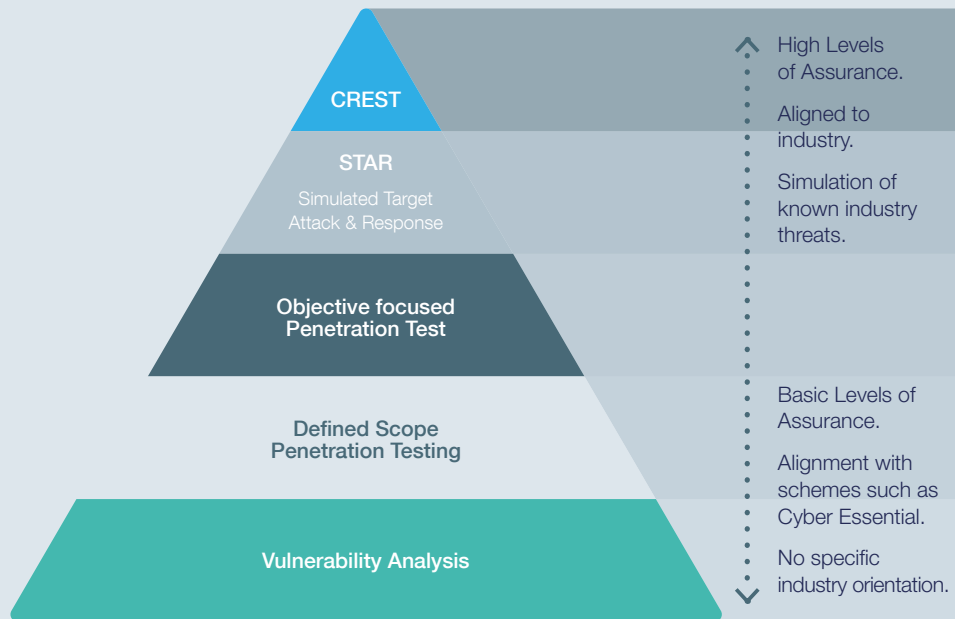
CREST

STAR

Simulated Target Attack & Response

Objective focused Penetration Test

Defined Scope Penetration Testing

Vulnerability Analysis

High Levels of Assurance.

Aligned to industry.

Simulation of known industry threats.

Basic Levels of Assurance.

Alignment with schemes such as Cyber Essential.

No specific industry orientation.